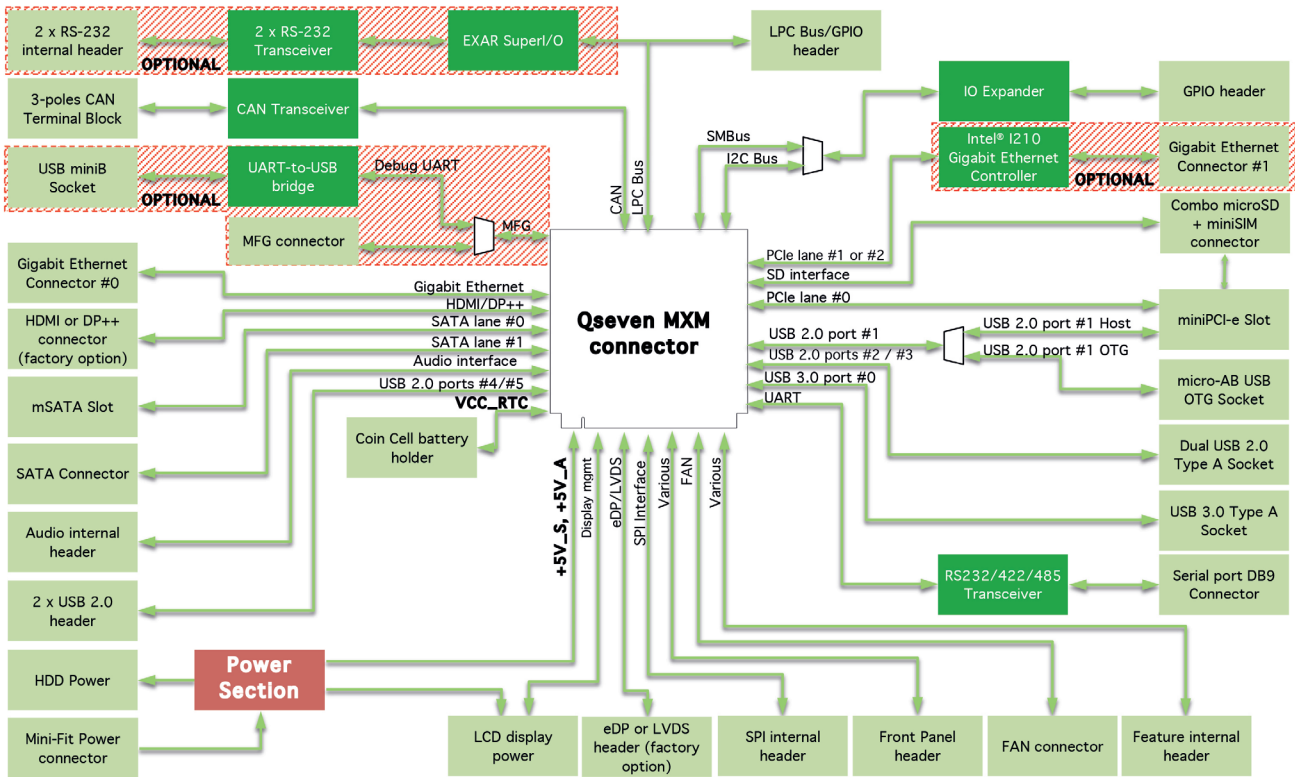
2 x RS-232 internal header

OPTIONAL

2 x RS-232 Transceiver

EXAR SuperI/O

LPC Bus/GPIO header

3-poles CAN Terminal Block

CAN Transceiver

IO Expander

GPIO header

SMBus

I2C Bus

Intel® I210 Gigabit Ethernet Controller

Gigabit Ethernet Connector #1

OPTIONAL

USB miniB Socket

OPTIONAL

UART-to-USB bridge

Debug UART

CAN

LPC Bus

MFG connector

MFG

Combo microSD + miniSIM connector

Gigabit Ethernet Connector #0

PCIe lane #1 or #2

SD interface

Gigabit Ethernet

HDMI/DP++

PCIe lane #0

miniPCI-e Slot

HDMI or DP++ connector (factory option)

SATA lane #0

SATA lane #1

Qseven MXM connector

USB 2.0 port #1

USB 2.0 ports #2 / #3

USB 2.0 port #1 Host

USB 2.0 port #1 OTG

Audio interface

USB 2.0 ports #4/#5

USB 3.0 port #0

micro-AB USB OTG Socket

mSATA Slot

VCC_RTC

UART

Coin Cell battery holder

Dual USB 2.0 Type A Socket

SATA Connector

+5V_S, +5V_A

Display mgmt

eDP/LVDS

SPI Interface

Various

FAN

Various

USB 3.0 Type A Socket

Audio internal header

RS232/422/485 Transceiver

Serial port DB9 Connector

2 x USB 2.0 header

HDD Power

Power Section

Mini-Fit Power connector

LCD display power

eDP or LVDS header (factory option)

SPI internal header

Front Panel header

FAN connector

Feature internal header